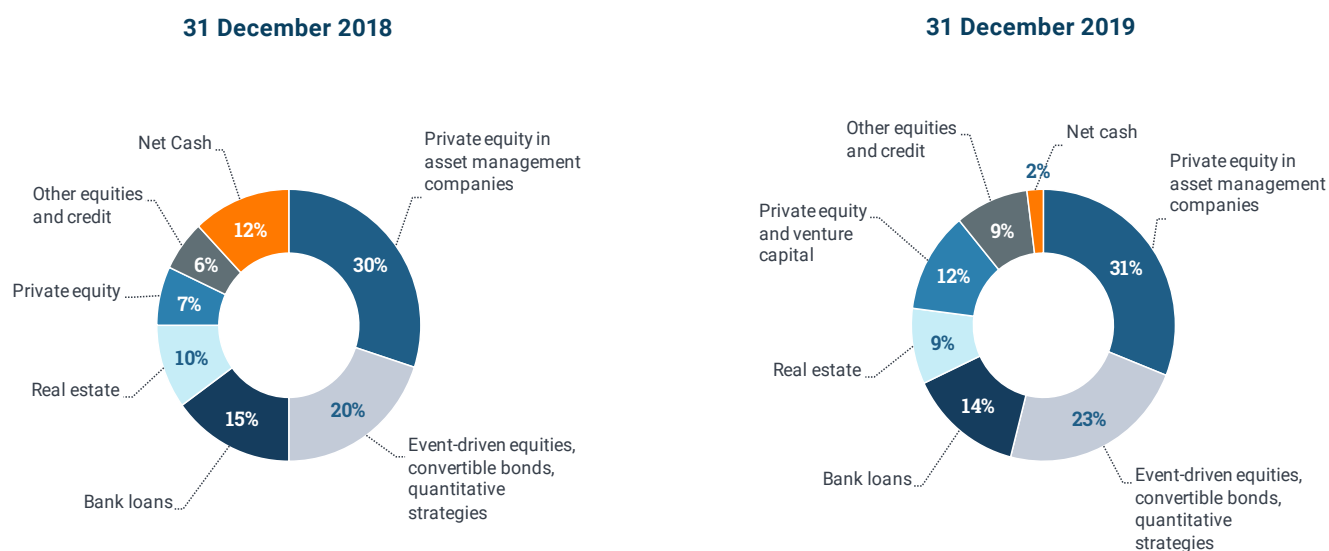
31 December 2018

Net Cash
12%
Private equity in asset management companies
30%
Other equities and credit
6%
Private equity
7%
Real estate
10%
15%
Bank loans
20%
Event-driven equities, convertible bonds, quantitative strategies

31 December 2019

Other equities and credit
9%
Net cash
2%
Private equity in asset management companies
31%
Private equity and venture capital
12%
Real estate
9%
14%
Bank loans
23%
Event-driven equities, convertible bonds, quantitative strategies